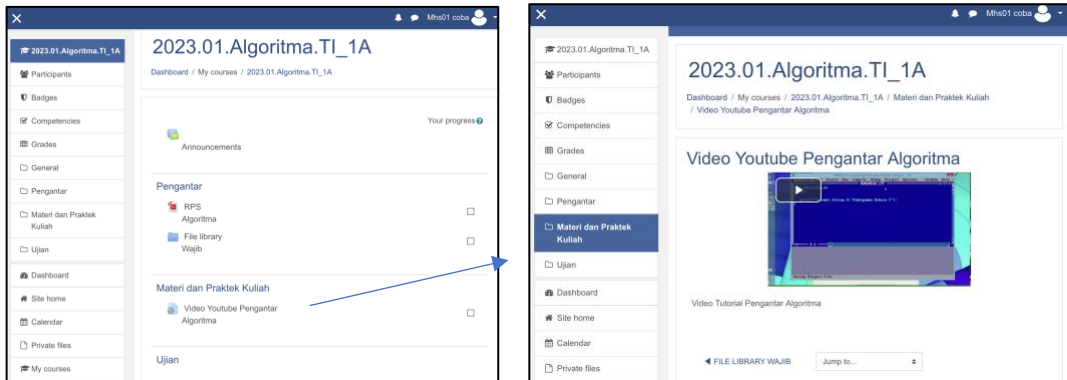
Mhs01 coba

2023.01.Algoritma.TI_1A
Participants
Badges
Competencies
Grades
General
Pengantar
Materi dan Praktek Kuliah
Ujian
Dashboard
Site home
Calendar
Private files
My courses

2023.01.Algoritma.TI_1A

Dashboard / My courses / 2023.01.Algoritma.TI_1A

Your progress

Announcements

Pengantar

RPS Algoritma

File library Wajib

Materi dan Praktek Kuliah

Video Youtube Pengantar Algoritma

Ujian

Mhs01 coba

2023.01.Algoritma.TI_1A
Participants
Badges
Competencies
Grades
General
Pengantar
Materi dan Praktek Kuliah
Ujian
Dashboard
Site home
Calendar
Private files

2023.01.Algoritma.TI_1A

Dashboard / My courses / 2023.01.Algoritma.TI_1A / Materi dan Praktek Kuliah / Video Youtube Pengantar Algoritma

Video Youtube Pengantar Algoritma

Video Tutorial Pengantar Algoritma

◀ FILE LIBRARY WAJIB

Jump to...